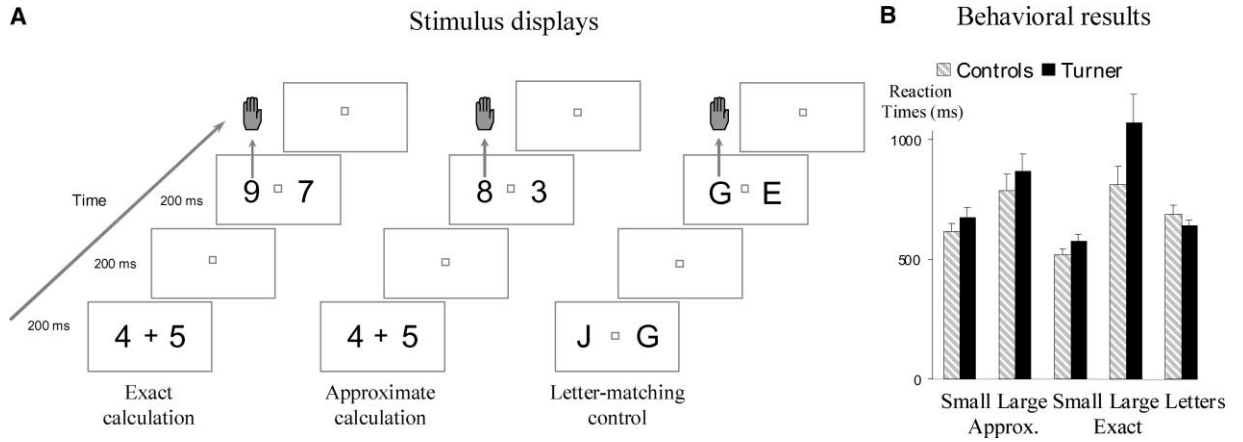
A

Stimulus displays

Time

200 ms

200 ms

200 ms

4 + 5

9 ▫ 7

Exact calculation

4 + 5

8 ▫ 3

Approximate calculation

J ▫ G

G ▫ E

Letter-matching control

B

Behavioral results

Controls Turner

Reaction Times (ms)

1000

500

0

Small Large Small Large Letters

Approx. Exact